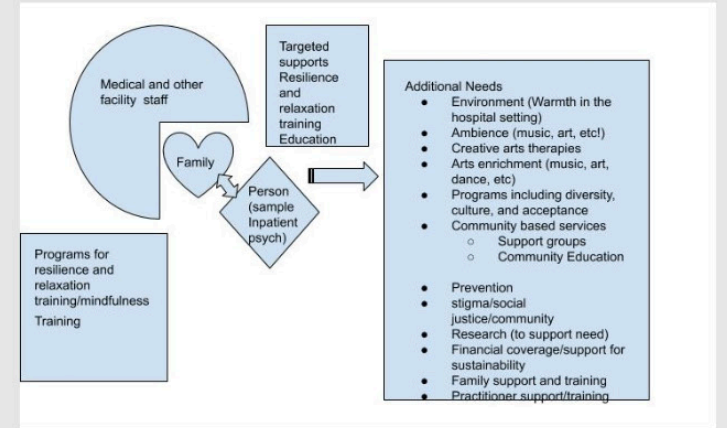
Medical and other facility staff

Targeted supports Resilience and relaxation training Education

Family

Person (sample Inpatient psych)

Programs for resilience and relaxation training/mindfulness

Training

Additional Needs
- Environment (Warmth in the hospital setting)
- Ambience (music, art, etc!)
- Creative arts therapies
- Arts enrichment (music, art, dance, etc)
- Programs including diversity, culture, and acceptance
- Community based services
  - Support groups
  - Community Education

- Prevention
- stigma/social justice/community
- Research (to support need)
- Financial coverage/support for sustainability
- Family support and training
- Practitioner support/training